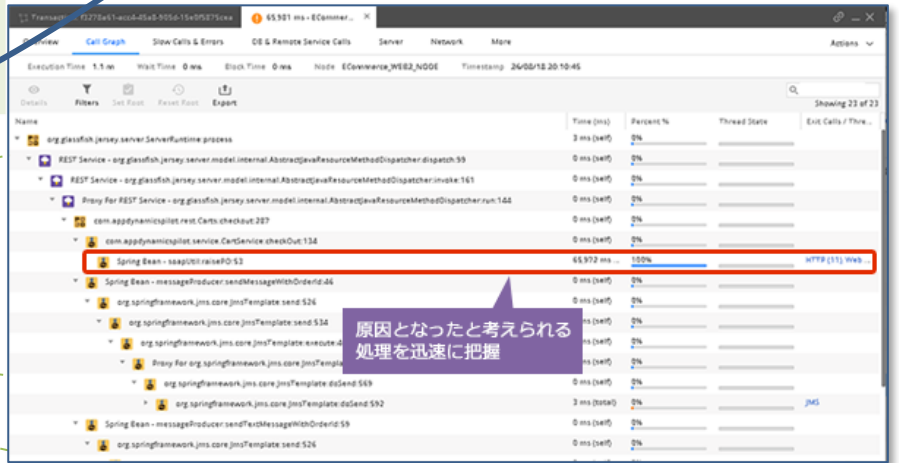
Transaction f3278a61-accb-45a8-905d-15e5f5875cee | 65,981 ms - ECommer...

Overview | Call Graph | Slow Calls & Errors | DB & Remote Service Calls | Server | Network | More | Actions

Execution Time 1.1 m | Wait Time 0 ms | Block Time 0 ms | Node ECommerce_WEB2_NODE | Timestamp 26/08/18 20:10:45

Details | Filters | Set Root | Reset Root | Export

Showing 23 of 23

| Name | Time (ms) | Percent % | Thread State | Exit Calls / Thre... |
|---|---|---|---|---|
| org.glassfish.jersey.server.ServerRuntime:process | 3 ms (self) | 0% | | |
| REST Service - org.glassfish.jersey.server.model.internal.AbstractJavaResourceMethodDispatcher:dispatch:59 | 0 ms (self) | 0% | | |
| REST Service - org.glassfish.jersey.server.model.internal.AbstractJavaResourceMethodDispatcher:invoke:161 | 0 ms (self) | 0% | | |
| Proxy For REST Service - org.glassfish.jersey.server.model.internal.AbstractJavaResourceMethodDispatcher:run:144 | 0 ms (self) | 0% | | |
| com.appdynamicspilot.rest.Carts:checkout:287 | 0 ms (self) | 0% | | |
| com.appdynamicspilot.service.CartService:checkOut:134 | 0 ms (self) | 0% | | |
| Spring Bean - soapUtil:raisePO:53 | 65,972 ms ... | 100% | | HTTP (11), Web ... |
| Spring Bean - messageProducer:sendMessageWithOrderId:46 | 0 ms (self) | 0% | | |
| org.springframework.jms.core.JmsTemplate:send:526 | 0 ms (self) | 0% | | |
| org.springframework.jms.core.JmsTemplate:send:534 | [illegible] | | | |
| org.springframework.jms.core.JmsTemplate:execute:4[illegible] | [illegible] | | | |
| Proxy For org.springframework.jms.core.JmsTemplat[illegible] | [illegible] | | | |
| org.springframework.jms.core.JmsTemplate:doSend:569 | 0 ms (self) | 0% | | |
| org.springframework.jms.core.JmsTemplate:doSend:592 | 3 ms (total) | 0% | | JMS |
| Spring Bean - messageProducer:sendTextMessageWithOrderId:59 | 0 ms (self) | 0% | | |
| org.springframework.jms.core.JmsTemplate:send:526 | 0 ms (self) | 0% | | |

原因となったと考えられる処理を迅速に把握